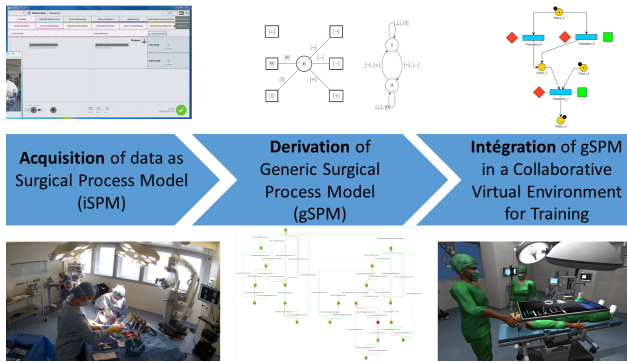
**Acquisition** of data as Surgical Process Model (iSPM)

**Derivation** of Generic Surgical Process Model (gSPM)

**Intégration** of gSPM in a Collaborative Virtual Environment for Training

Place_1

Transition_1

Transition_2

Place_2

Place_4

Place_3

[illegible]